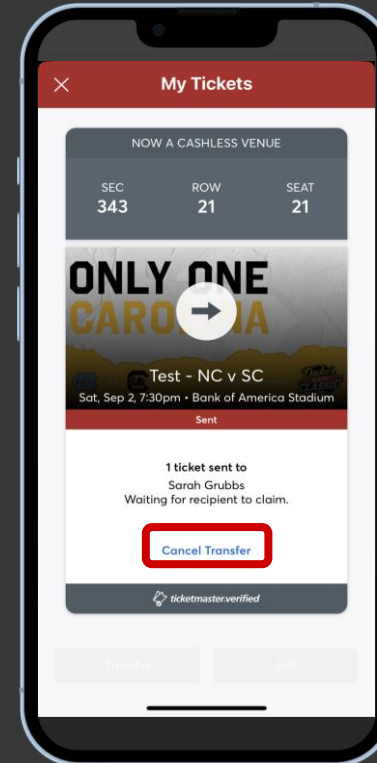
My Tickets

NOW A CASHLESS VENUE

SEC
343

ROW
21

SEAT
21

ONLY ONE
CAROLINA

Duke's Mayo Classic

Test - NC v SC
Sat, Sep 2, 7:30pm • Bank of America Stadium

Sent

1 ticket sent to
Sarah Grubbs
Waiting for recipient to claim.

Cancel Transfer

ticketmaster.verified

Transfer

Sell